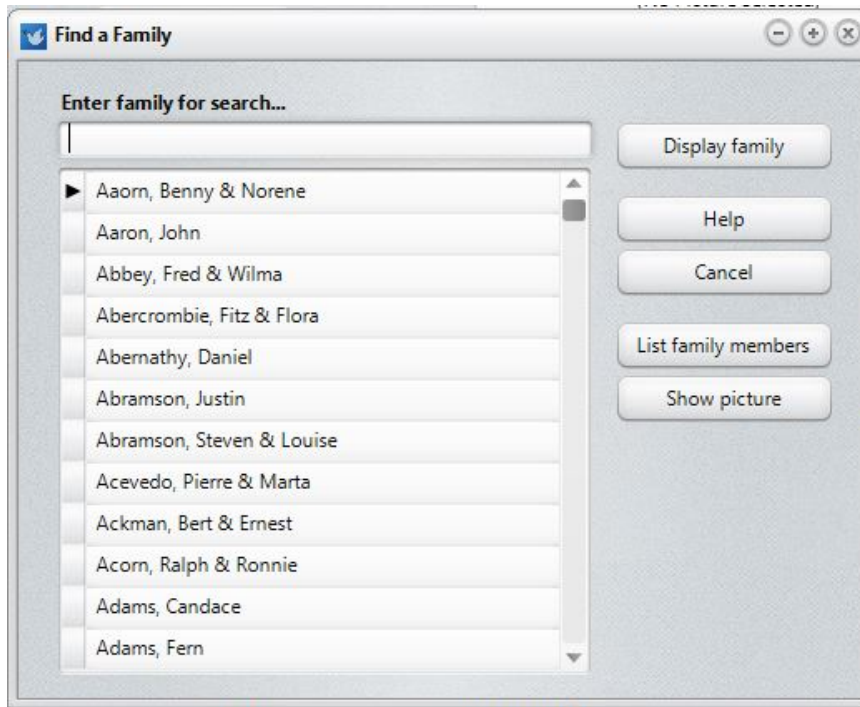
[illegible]

Find a Family

Enter family for search...

Aaorn, Benny & Norene
Aaron, John
Abbey, Fred & Wilma
Abercrombie, Fitz & Flora
Abernathy, Daniel
Abramson, Justin
Abramson, Steven & Louise
Acevedo, Pierre & Marta
Ackman, Bert & Ernest
Acorn, Ralph & Ronnie
Adams, Candace
Adams, Fern

Display family
Help
Cancel
List family members
Show picture